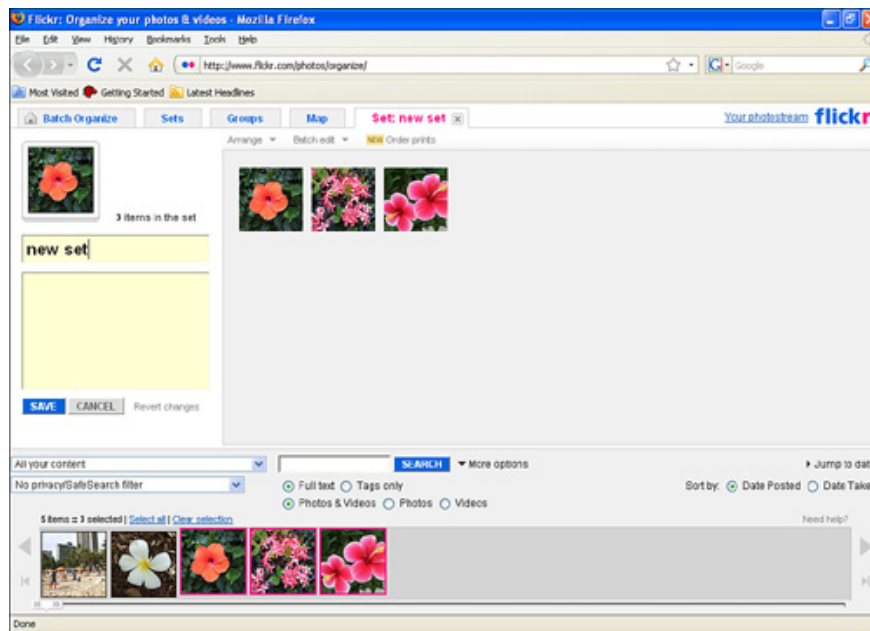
Flickr: Organize your photos & videos - Mozilla Firefox

File Edit View History Bookmarks Tools Help

http://www.flickr.com/photos/organize/

Google

Most Visited Getting Started Latest Headlines

Batch Organize Sets Groups Map Set: new set

Your photostream flickr

Arrange Batch edit NEW Order prints

3 items in the set

new set

SAVE CANCEL Revert changes

All your content

SEARCH More options

Jump to dat

No privacy/SafeSearch filter

Full text Tags only

Photos & Videos Photos Videos

Sort by: Date Posted Date Take

5 items :: 3 selected | Select all | Clear selection

Need help?

Done